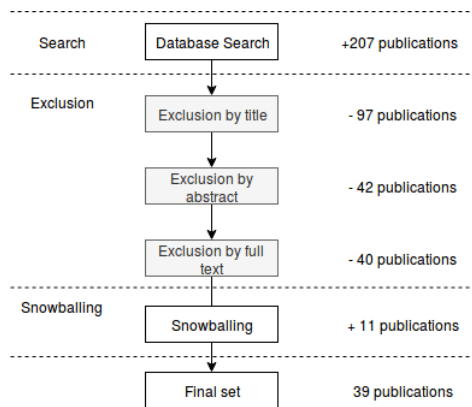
Search

Database Search

+207 publications

Exclusion

Exclusion by title

- 97 publications

Exclusion by abstract

- 42 publications

Exclusion by full text

- 40 publications

Snowballing

Snowballing

+ 11 publications

Final set

39 publications